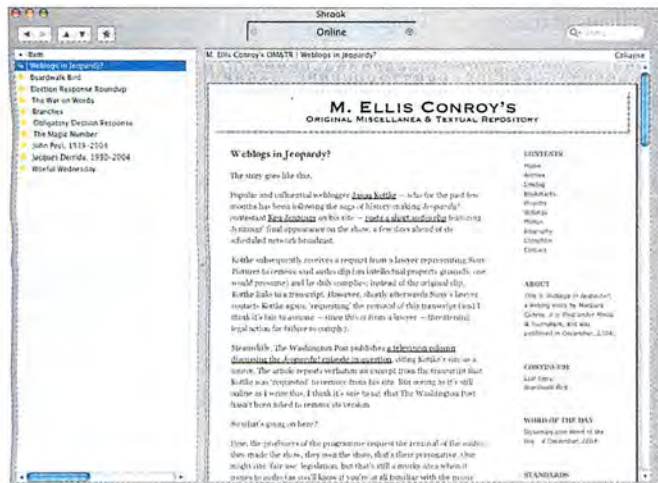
Shrook

Online

Q-

Item

Weblogs in Jeopardy?

Boardwalk Bird

Election Response Roundup

The War on Words

Branches

Obligatory Election Response

The Magic Number

John Peel, 1939–2004

Jacques Derrida, 1930–2004

Woeful Wednesday

M. Ellis Conroy's OM&TR | Weblogs in Jeopardy?

Collapse

M. ELLIS CONROY'S

ORIGINAL MISCELLANEA & TEXTUAL REPOSITORY

Weblogs in Jeopardy?

The story goes like this.

Popular and influential weblogger Jason Kottke — who for the past few months has been following the saga of history-making Jeopardy! contestant Ken Jennings on his site — posts a short audioclip featuring Jennings' final appearance on the show, a few days ahead of its scheduled network broadcast.

Kottke subsequently receives a request from a lawyer representing Sony Pictures to remove said audio clip (on intellectual property grounds, one would presume) and he duly complies; instead of the original clip, Kottke links to a transcript. However, shortly afterwards Sony's lawyer contacts Kottke again, 'requesting' the removal of this transcript (and I think it's fair to assume — since this is from a lawyer — threatening legal action for failure to comply).

Meanwhile, The Washington Post publishes a television column discussing the Jeopardy! episode in question, citing Kottke's site as a source. The article repeats verbatim an excerpt from the transcript that Kottke was 'requested' to remove from his site. But owing to it's still online as I write this, I think it's safe to say that The Washington Post hasn't been asked to remove its version.

So what's going on here?

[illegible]

CONTENTS

Home
Archive
Catalog
Bookmarks
Projects
Weblogs
Photos
Bibliography
Colophon
Contact

ABOUT

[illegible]

CONTINUUM

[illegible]
Boardwalk Bird

WORD OF THE DAY

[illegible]

STANDARDS